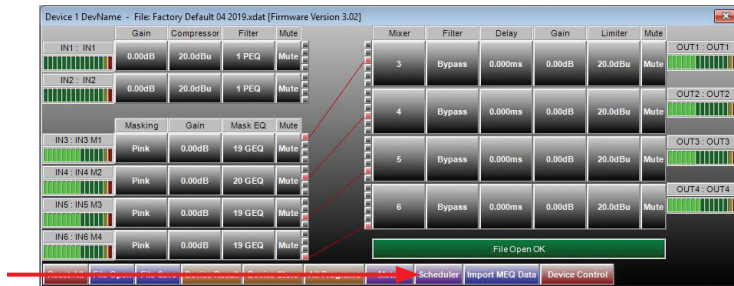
Device 1 DevName - File: Factory Default 04 2019.xdat [Firmware Version 3.02]

| | Gain | Compressor | Filter | Mute |
|---|---|---|---|---|
| IN1 : IN1 | 0.00dB | 20.0dBu | 1 PEQ | Mute |
| IN2 : IN2 | 0.00dB | 20.0dBu | 1 PEQ | Mute |

| | Masking | Gain | Mask EQ | Mute |
|---|---|---|---|---|
| IN3 : IN3 M1 | Pink | 0.00dB | 19 GEQ | Mute |
| IN4 : IN4 M2 | Pink | 0.00dB | 20 GEQ | Mute |
| IN5 : IN5 M3 | Pink | 0.00dB | 19 GEQ | Mute |
| IN6 : IN6 M4 | Pink | 0.00dB | 19 GEQ | Mute |

| Mixer | Filter | Delay | Gain | Limiter | Mute | |
|---|---|---|---|---|---|---|
| 3 | Bypass | 0.000ms | 0.00dB | 20.0dBu | Mute | OUT1 : OUT1 |
| 4 | Bypass | 0.000ms | 0.00dB | 20.0dBu | Mute | OUT2 : OUT2 |
| 5 | Bypass | 0.000ms | 0.00dB | 20.0dBu | Mute | OUT3 : OUT3 |
| 6 | Bypass | 0.000ms | 0.00dB | 20.0dBu | Mute | OUT4 : OUT4 |

File Open OK

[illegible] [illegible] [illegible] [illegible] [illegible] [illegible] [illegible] Scheduler Import MEQ Data Device Control